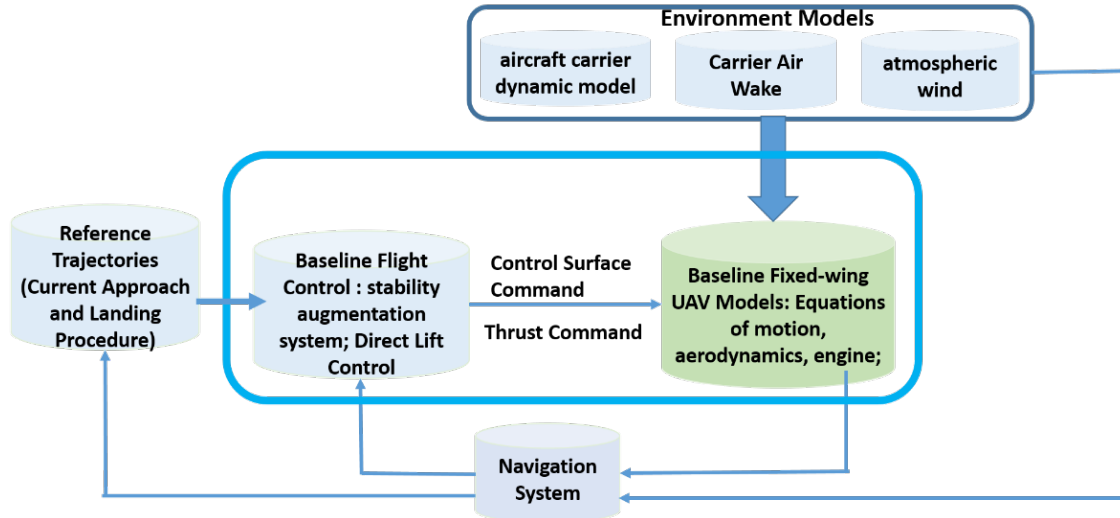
Environment Models

aircraft carrier dynamic model

Carrier Air Wake

atmospheric wind

Reference Trajectories (Current Approach and Landing Procedure)

Baseline Flight Control : stability augmentation system; Direct Lift Control

Control Surface Command

Thrust Command

Baseline Fixed-wing UAV Models: Equations of motion, aerodynamics, engine;

Navigation System